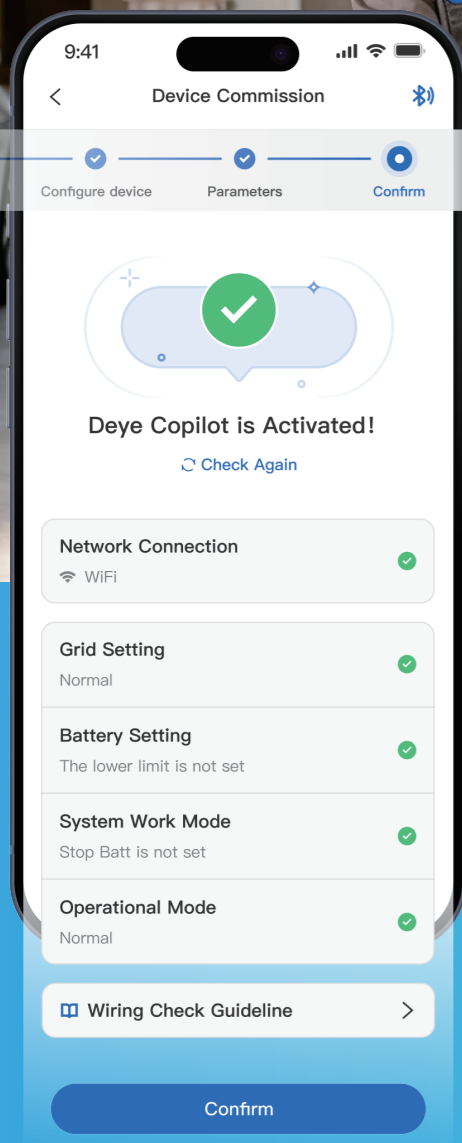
9:41

<

Device Commission

Configure device

Parameters

Confirm

Deye Copilot is Activated!

Check Again

Network Connection

WiFi

Grid Setting

Normal

Battery Setting

The lower limit is not set

System Work Mode

Stop Batt is not set

Operational Mode

Normal

Wiring Check Guideline

>

Confirm